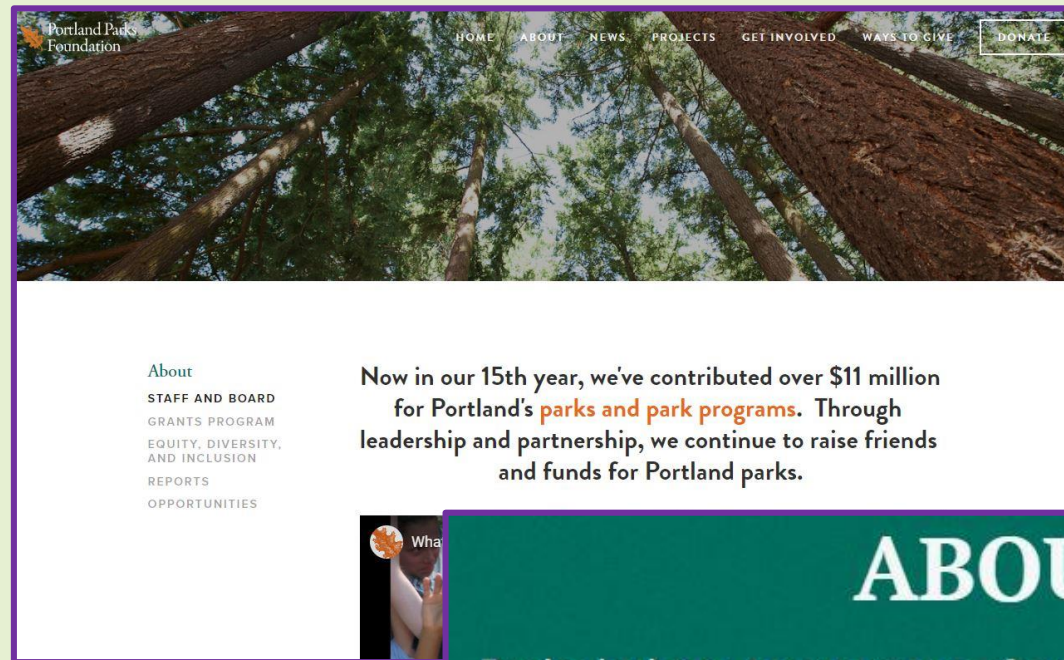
Portland Parks Foundation

HOME ABOUT NEWS PROJECTS GET INVOLVED WAYS TO GIVE DONATE

About
STAFF AND BOARD
GRANTS PROGRAM
EQUITY, DIVERSITY, AND INCLUSION
REPORTS
OPPORTUNITIES

Now in our 15th year, we've contributed over $11 million for Portland's parks and park programs. Through leadership and partnership, we continue to raise friends and funds for Portland parks.

What

ABOU